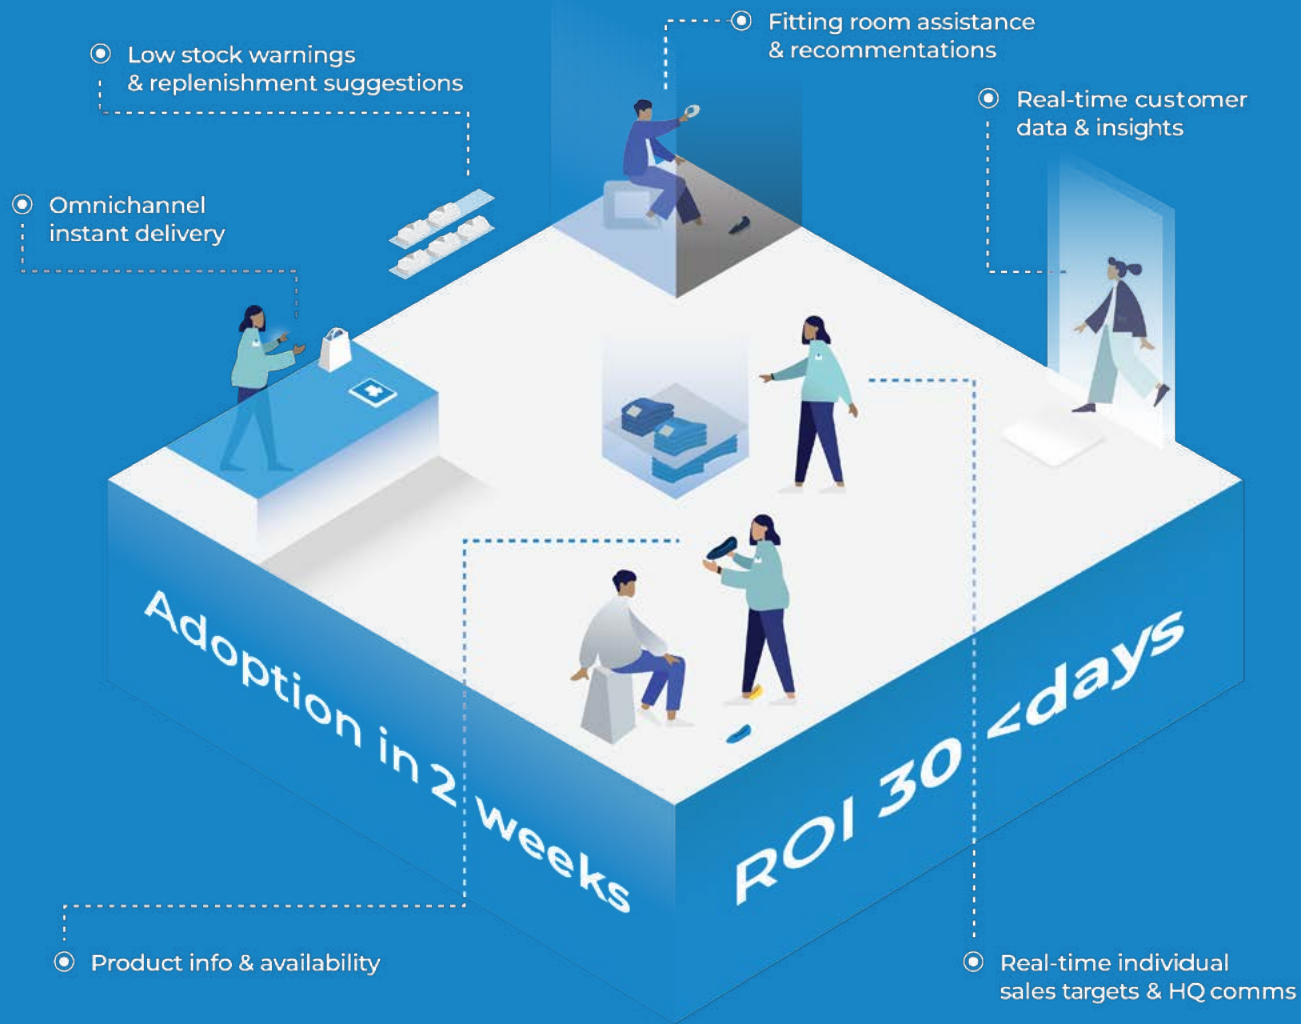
Fitting room assistance & recommentations

Low stock warnings & replenishment suggestions

Real-time customer data & insights

Omnichannel instant delivery

Adoption in 2 weeks

ROI 30 <days

Product info & availability

Real-time individual sales targets & HQ comms